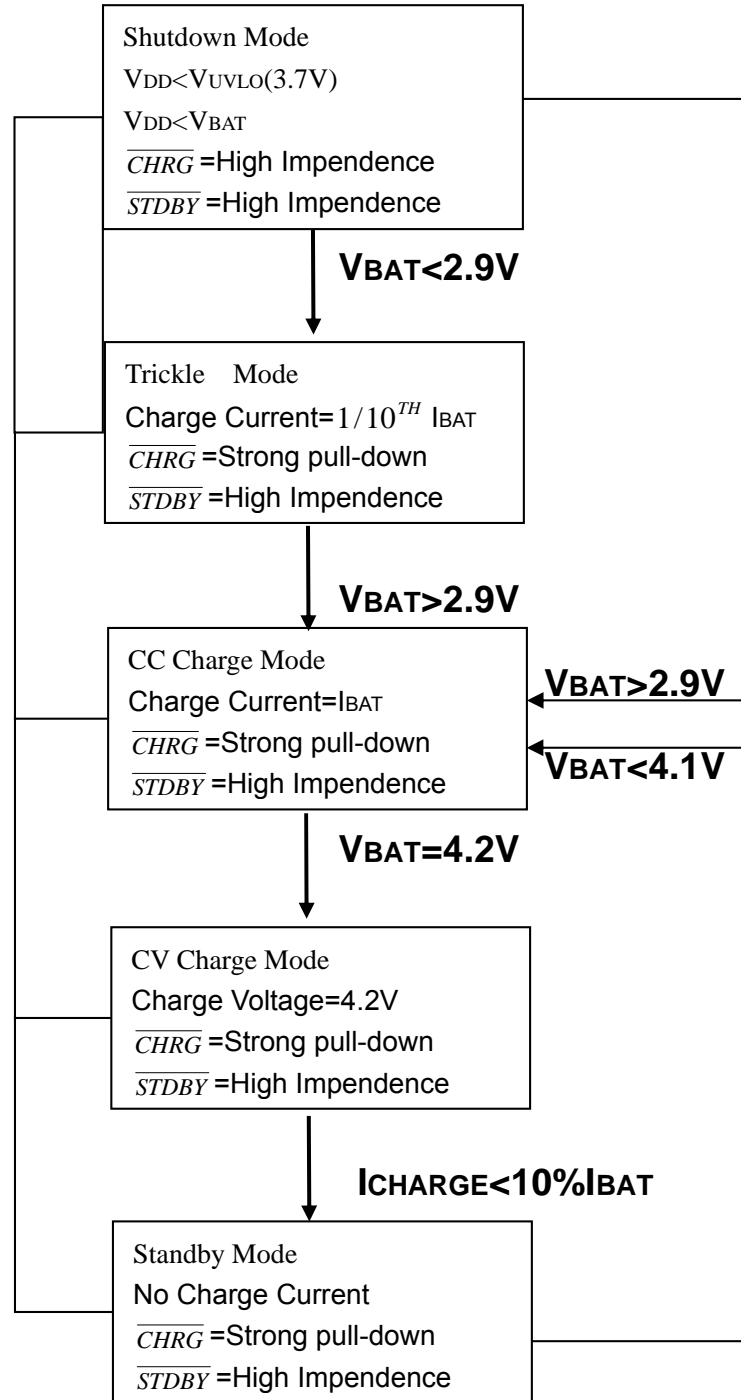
Shutdown Mode
VDD<VUVLO(3.7V)
VDD<VBAT
$\overline{CHRG}$ =High Impendence
$\overline{STDBY}$ =High Impendence

VBAT<2.9V

Trickle Mode
Charge Current=$1/10^{TH}$ IBAT
$\overline{CHRG}$ =Strong pull-down
$\overline{STDBY}$ =High Impendence

VBAT>2.9V

CC Charge Mode
Charge Current=IBAT
$\overline{CHRG}$ =Strong pull-down
$\overline{STDBY}$ =High Impendence

VBAT>2.9V

VBAT<4.1V

VBAT=4.2V

CV Charge Mode
Charge Voltage=4.2V
$\overline{CHRG}$ =Strong pull-down
$\overline{STDBY}$ =High Impendence

ICHARGE<10%IBAT

Standby Mode
No Charge Current
$\overline{CHRG}$ =Strong pull-down
$\overline{STDBY}$ =High Impendence